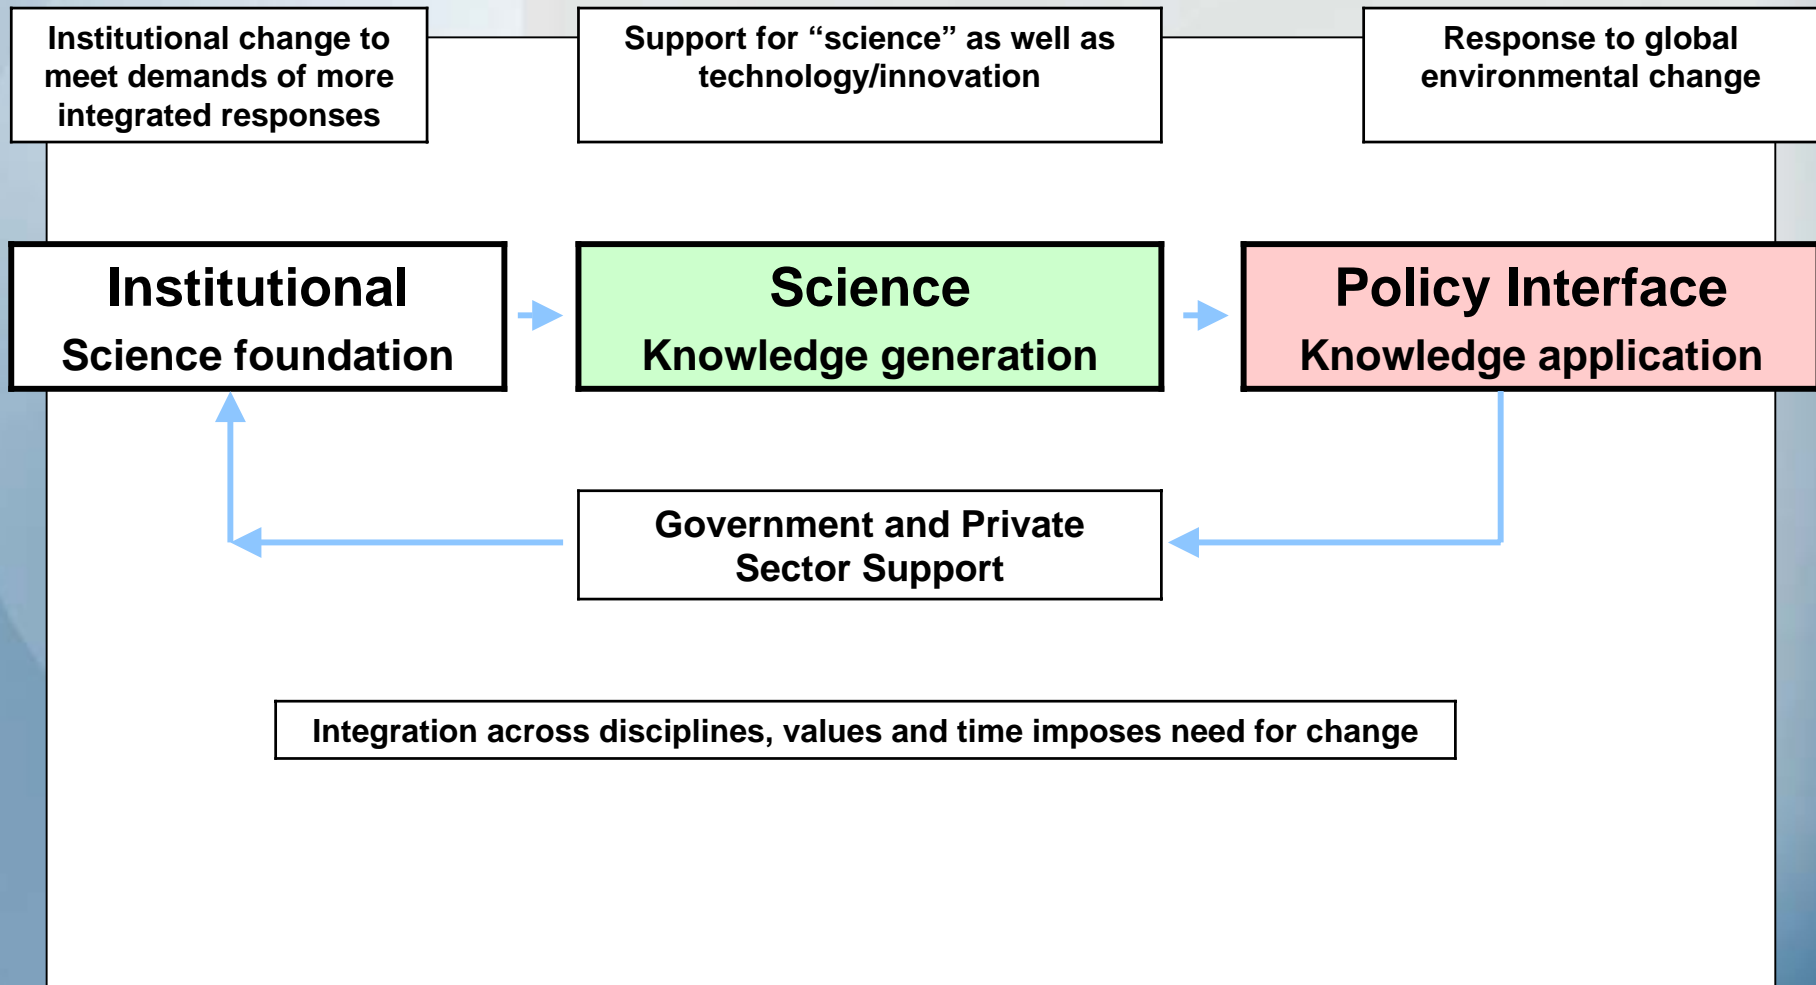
Institutional change to meet demands of more integrated responses

Support for “science” as well as technology/innovation

Response to global environmental change

Institutional
Science foundation

Science
Knowledge generation

Policy Interface
Knowledge application

Government and Private Sector Support

Integration across disciplines, values and time imposes need for change